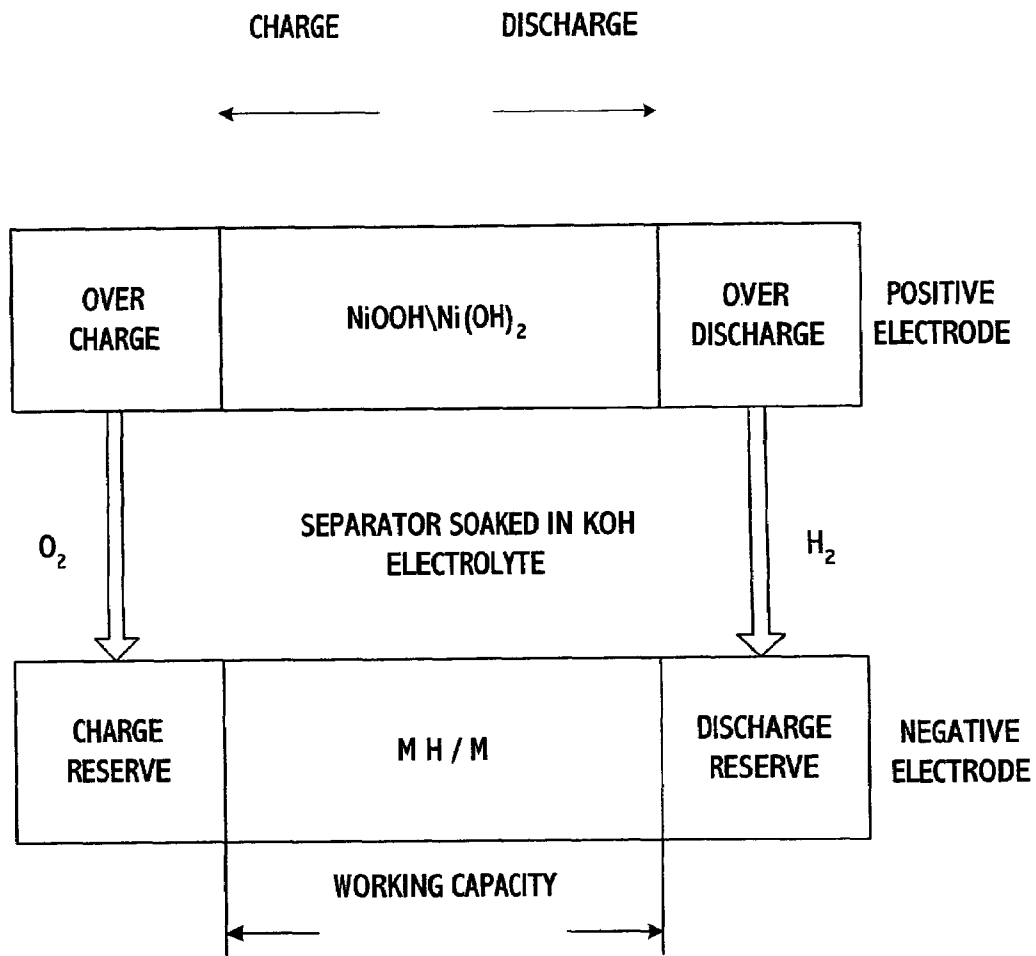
CHARGE DISCHARGE

OVER CHARGE

NiOOH\Ni(OH)$_2$

OVER DISCHARGE

POSITIVE ELECTRODE

$O_2$

SEPARATOR SOAKED IN KOH ELECTROLYTE

$H_2$

CHARGE RESERVE

M H / M

DISCHARGE RESERVE

NEGATIVE ELECTRODE

WORKING CAPACITY